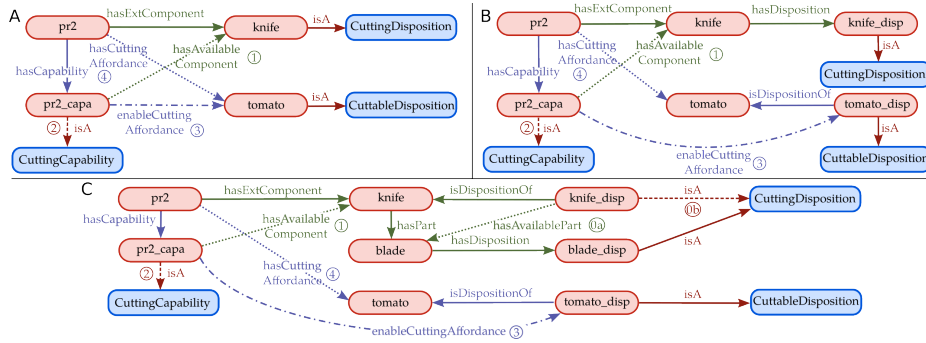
A

pr2
hasExtComponent
knife
isA
CuttingDisposition
hasCapability
hasCutting Affordance
④
hasAvailable Component
①
pr2_capa
tomato
isA
CuttableDisposition
②
isA
enableCutting Affordance
③
CuttingCapability

B

pr2
hasExtComponent
knife
hasDisposition
knife_disp
hasCapability
hasCutting Affordance
④
hasAvailable Component
①
isA
CuttingDisposition
pr2_capa
tomato
isDispositionOf
tomato_disp
②
isA
isA
CuttingCapability
enableCutting Affordance
③
CuttableDisposition

C

pr2
hasExtComponent
knife
isDispositionOf
knife_disp
isA
①b
CuttingDisposition
hasCapability
hasAvailable Component
①
hasPart
hasAvailablePart
①a
pr2_capa
blade
hasDisposition
blade_disp
isA
②
isA
hasCutting Affordance
④
CuttingCapability
tomato
isDispositionOf
tomato_disp
isA
CuttableDisposition
enableCuttingAffordance
③